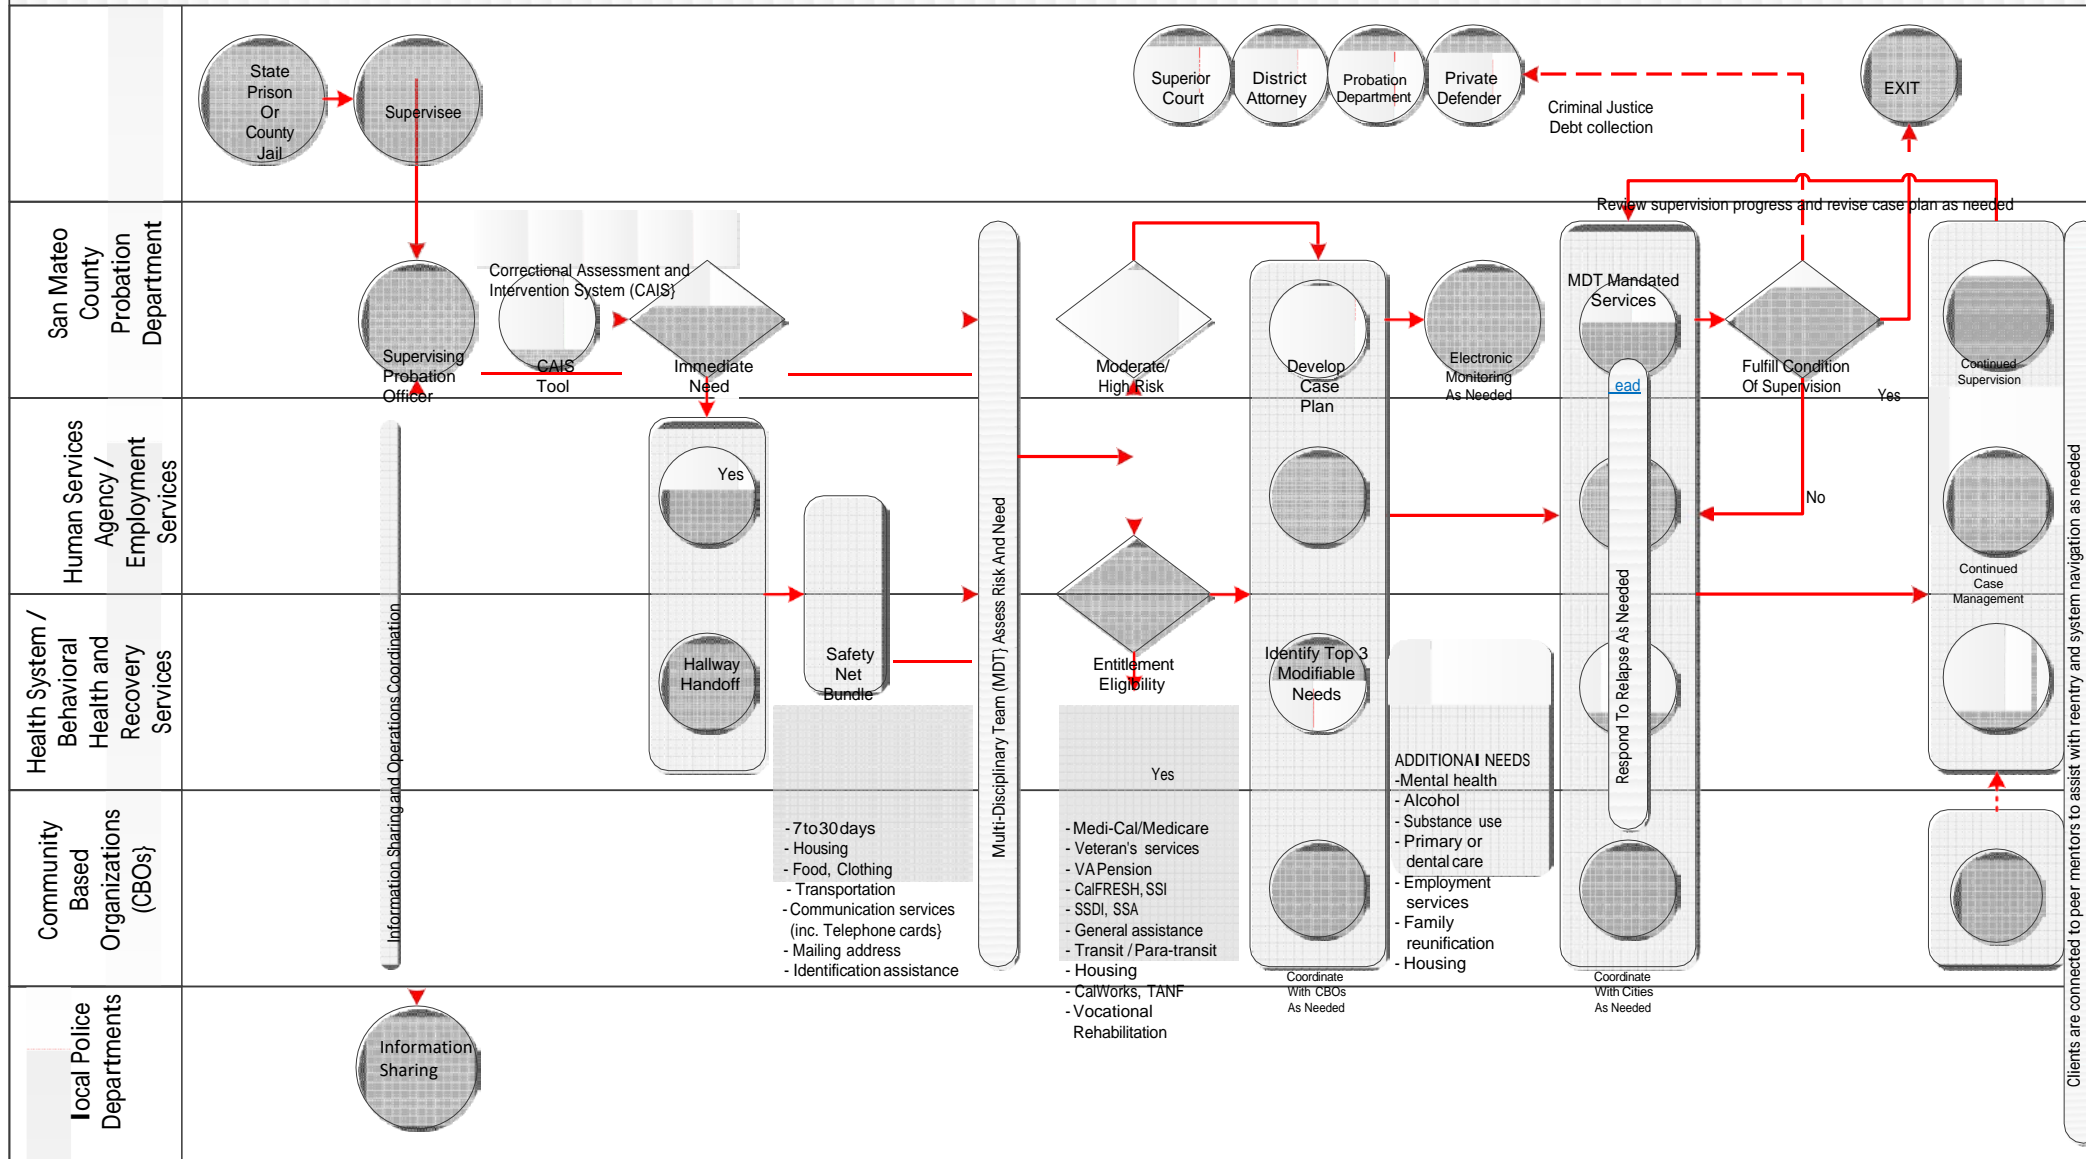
State Prison Or County Jail

Supervisee

Superior Court

District Attorney

Probation Department

Private Defender

Criminal Justice Debt collection

EXIT

San Mateo County Probation Department

Review supervision progress and revise case plan as needed

Correctional Assessment and Intervention System (CAIS)

Supervising Probation Officer

CAIS Tool

Immediate Need

Moderate/ High Risk

Develop Case Plan

Electronic Monitoring As Needed

MDT Mandated Services

ead

Fulfill Condition Of Supervision

Yes

Continued Supervision

Human Services Agency / Employment Services

Yes

No

Continued Case Management

Health System / Behavioral Health and Recovery Services

Hallway Handoff

Safety Net Bundle

Multi-Disciplinary Team (MDT) Assess Risk And Need

Entitlement Eligibility

Identify Top 3 Modifiable Needs

Respond To Relapse As Needed

Information Sharing and Operations Coordination

Yes

ADDITIONAl NEEDS
-Mental health
- Alcohol
- Substance use
- Primary or dental care
- Employment services
- Family reunification
- Housing

Community Based Organizations (CBOs)

- 7 to 30 days
- Housing
- Food, Clothing
- Transportation
- Communication services (inc. Telephone cards)
- Mailing address
- Identification assistance

- Medi-Cal/Medicare
- Veteran's services
- VA Pension
- CalFRESH, SSI
- SSDI, SSA
- General assistance
- Transit / Para-transit
- Housing
- CalWorks, TANF
- Vocational Rehabilitation

Coordinate With CBOs As Needed

Coordinate With Cities As Needed

Clients are connected to peer mentors to assist with reentry and system navigation as needed

local Police Departments

Information Sharing